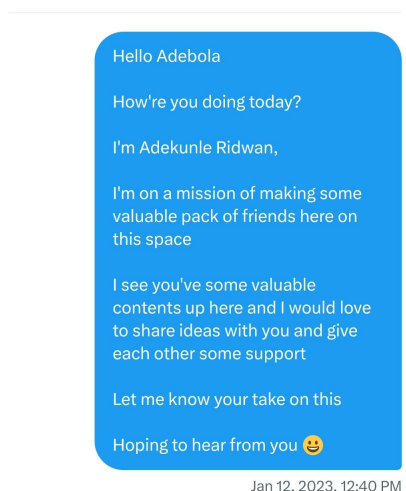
Hello Adebola

How're you doing today?

I'm Adekunle Ridwan,

I'm on a mission of making some valuable pack of friends here on this space

I see you've some valuable contents up here and I would love to share ideas with you and give each other some support

Let me know your take on this

Hoping to hear from you 😀

Jan 12, 2023, 12:40 PM